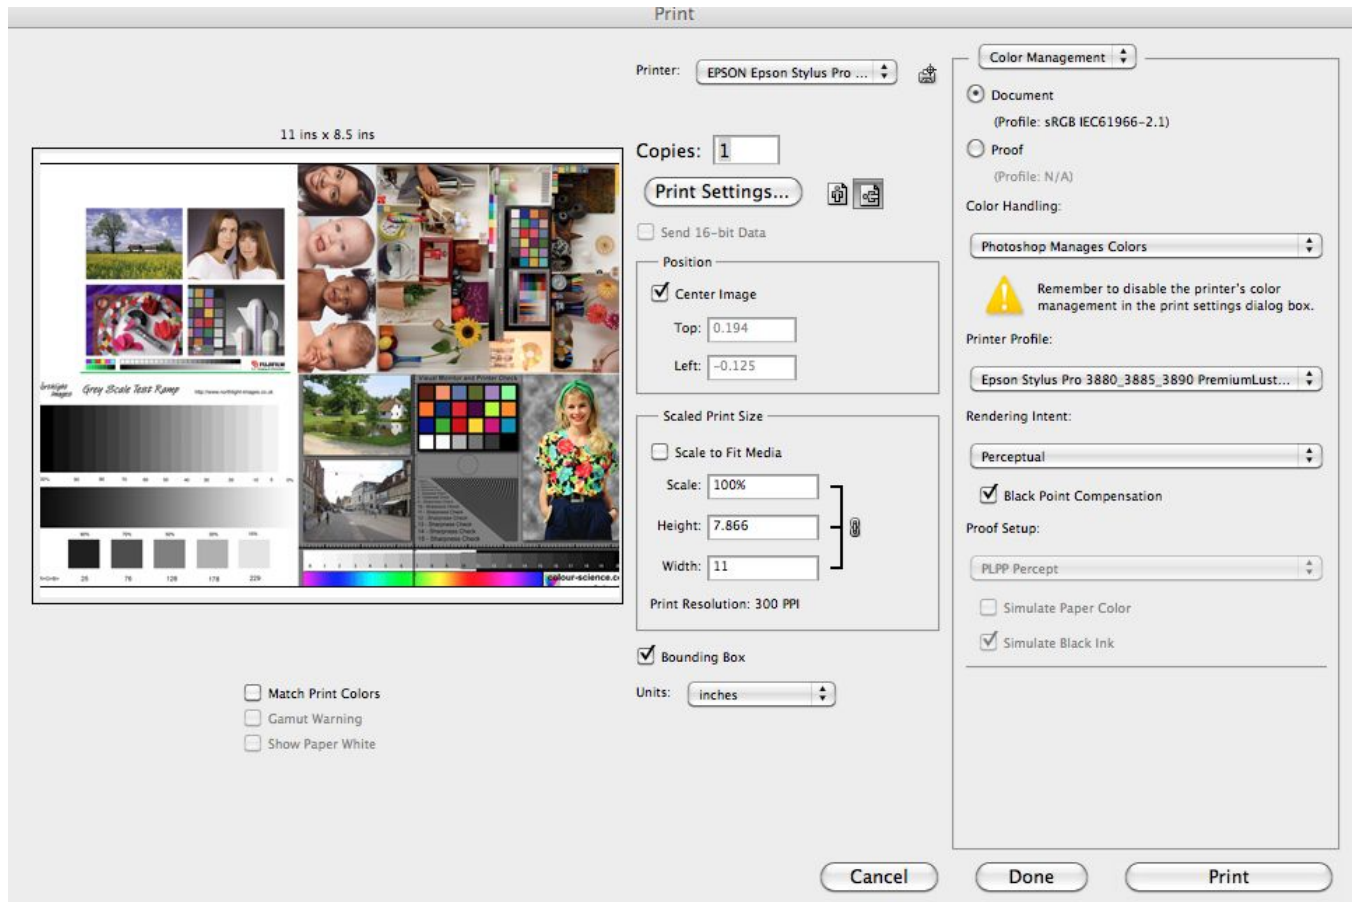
Print

11 ins x 8.5 ins

Grey Scale Test Ramp

colour-science.c

Match Print Colors
Gamut Warning
Show Paper White

Printer: EPSON Epson Stylus Pro ...

Copies: 1

Print Settings...

Send 16-bit Data

Position
Center Image
Top: 0.194
Left: -0.125

Scaled Print Size
Scale to Fit Media
Scale: 100%
Height: 7.866
Width: 11
Print Resolution: 300 PPI

Bounding Box

Units: inches

Color Management
Document
(Profile: sRGB IEC61966-2.1)
Proof
(Profile: N/A)
Color Handling:
Photoshop Manages Colors
Remember to disable the printer's color management in the print settings dialog box.
Printer Profile:
Epson Stylus Pro 3880_3885_3890 PremiumLust...
Rendering Intent:
Perceptual
Black Point Compensation
Proof Setup:
PLPP Percept
Simulate Paper Color
Simulate Black Ink

Cancel
Done
Print